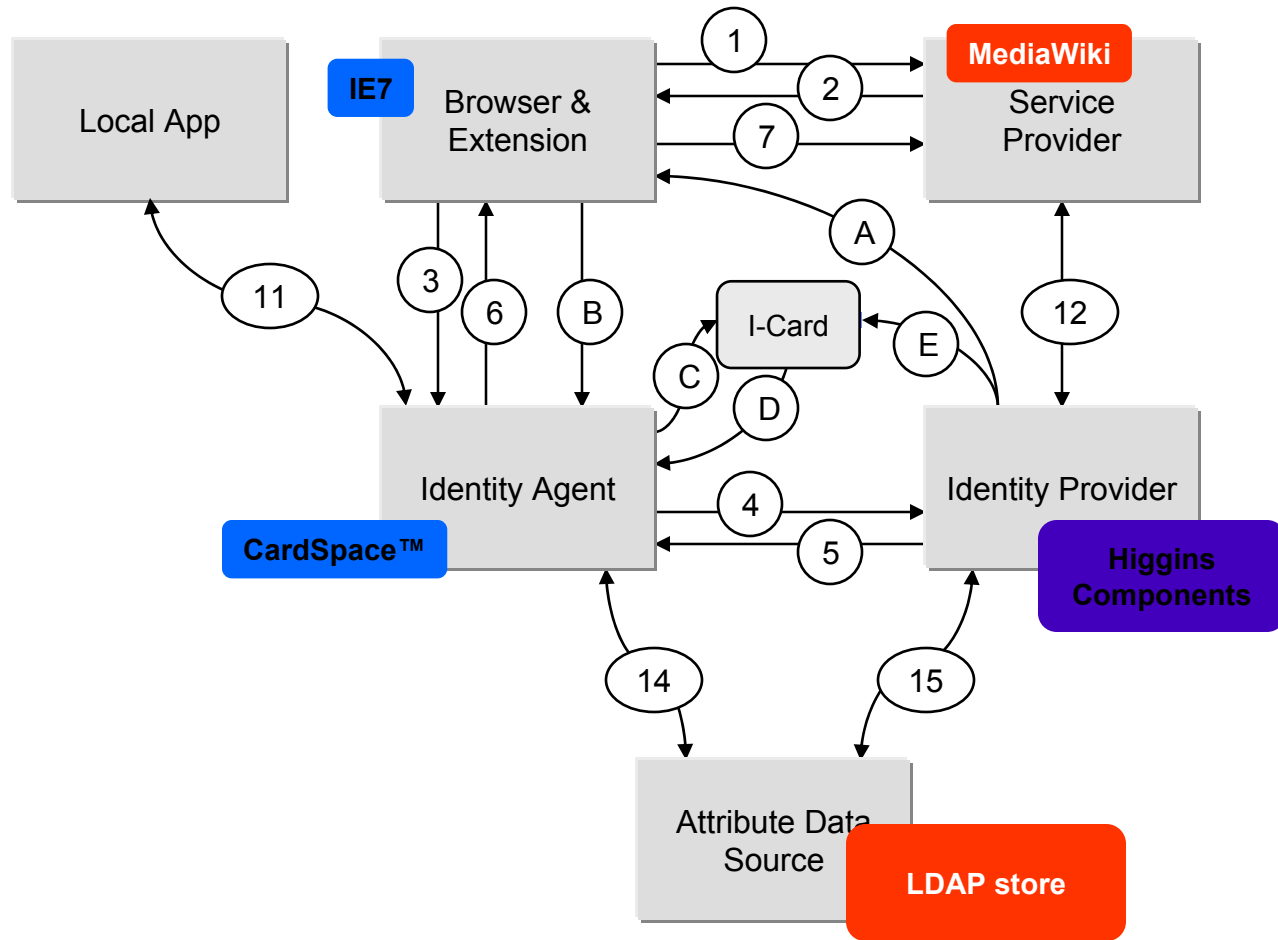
Local App

IE7

Browser & Extension

1

2

7

MediaWiki

Service Provider

A

11

3

6

B

I-Card

E

12

C

D

Identity Agent

4

5

Identity Provider

CardSpace™

Higgins Components

14

15

Attribute Data Source

LDAP store